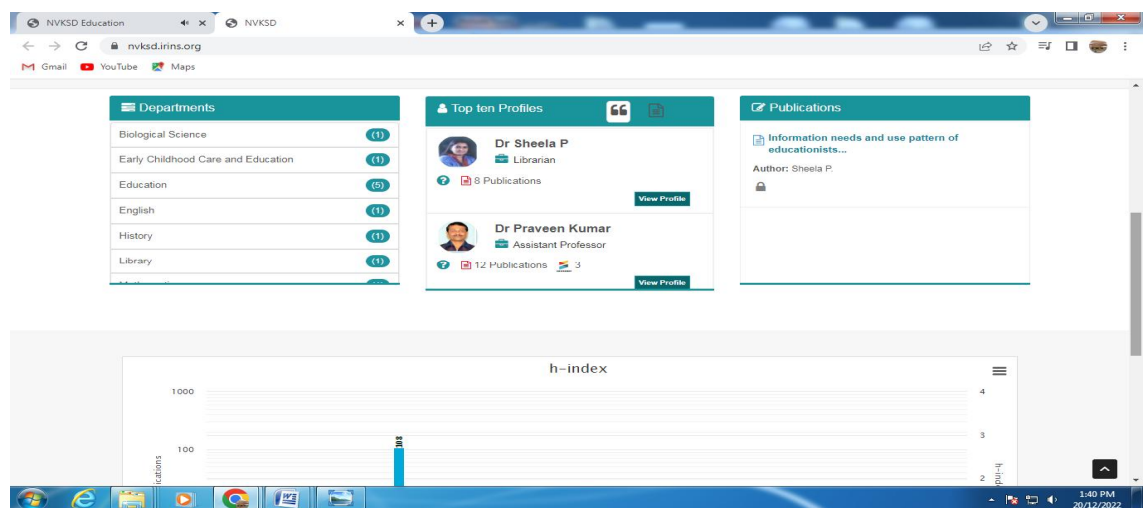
NVKSD Education
NVKSD
nvksd.irins.org
Gmail YouTube Maps

Departments
Biological Science (1)
Early Childhood Care and Education (1)
Education (5)
English (1)
History (1)
Library (1)
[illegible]

Top ten Profiles
Dr Sheela P
Librarian
8 Publications
View Profile
Dr Praveen Kumar
Assistant Professor
12 Publications 3
View Profile

Publications
Information needs and use pattern of educationists...
Author: Sheela P.

h-index
1000
100
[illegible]ications
4
3
2
h-ind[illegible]

1:40 PM
20/12/2022